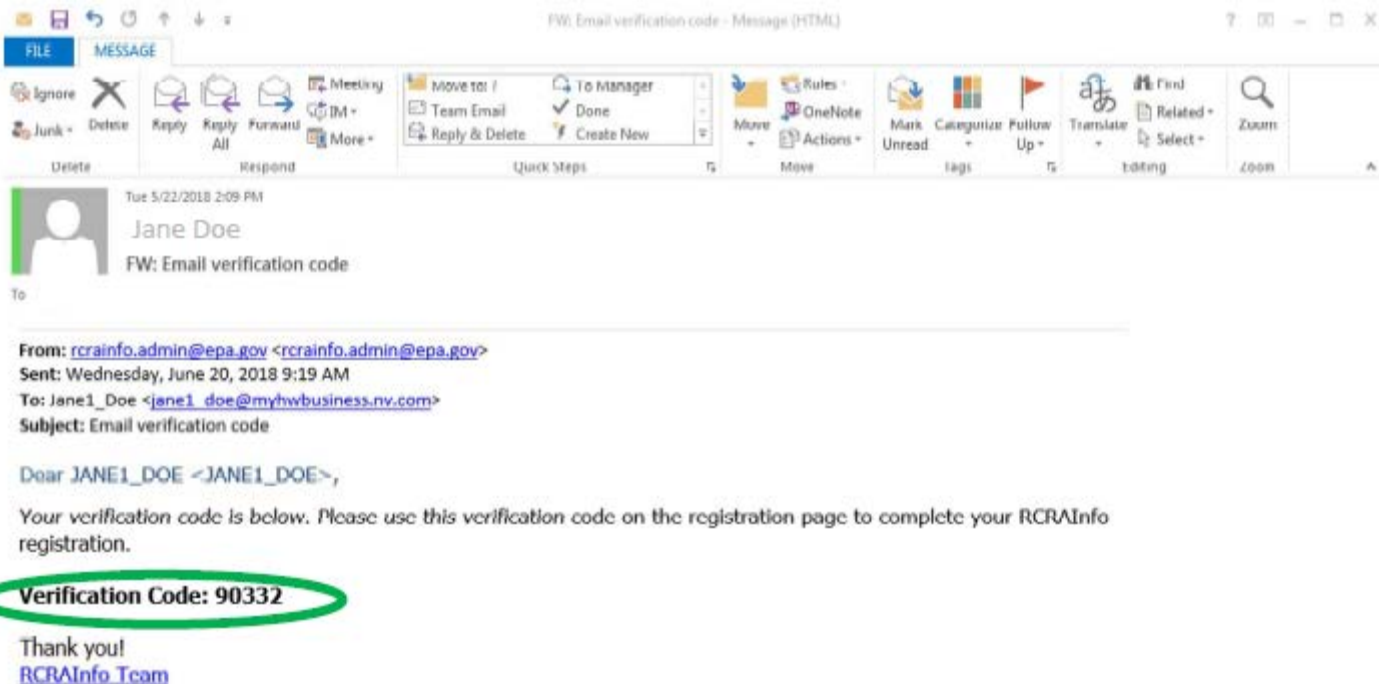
FW: Email verification code - Message (HTML)

? – □ ×

FILE MESSAGE

Ignore
Junk
Delete
Delete

Reply
Reply All
Forward
Meeting
IM
More
Respond

Move to: ?
Team Email
Reply & Delete
To Manager
Done
Create New
Quick Steps

Move
Rules
OneNote
Actions
Move

Mark Unread
Categorize
Follow Up
Tags

Translate
Find
Related
Select
Editing

Zoom
Zoom

Tue 5/22/2018 2:09 PM
Jane Doe
FW: Email verification code
To

From: rcrainfo.admin@epa.gov <rcrainfo.admin@epa.gov>
Sent: Wednesday, June 20, 2018 9:19 AM
To: Jane1_Doe <jane1_doe@myhwbusiness.nv.com>
Subject: Email verification code

Dear JANE1_DOE <JANE1_DOE>,

Your verification code is below. Please use this verification code on the registration page to complete your RCRAInfo registration.

Verification Code: 90332

Thank you!
RCRAInfo Team